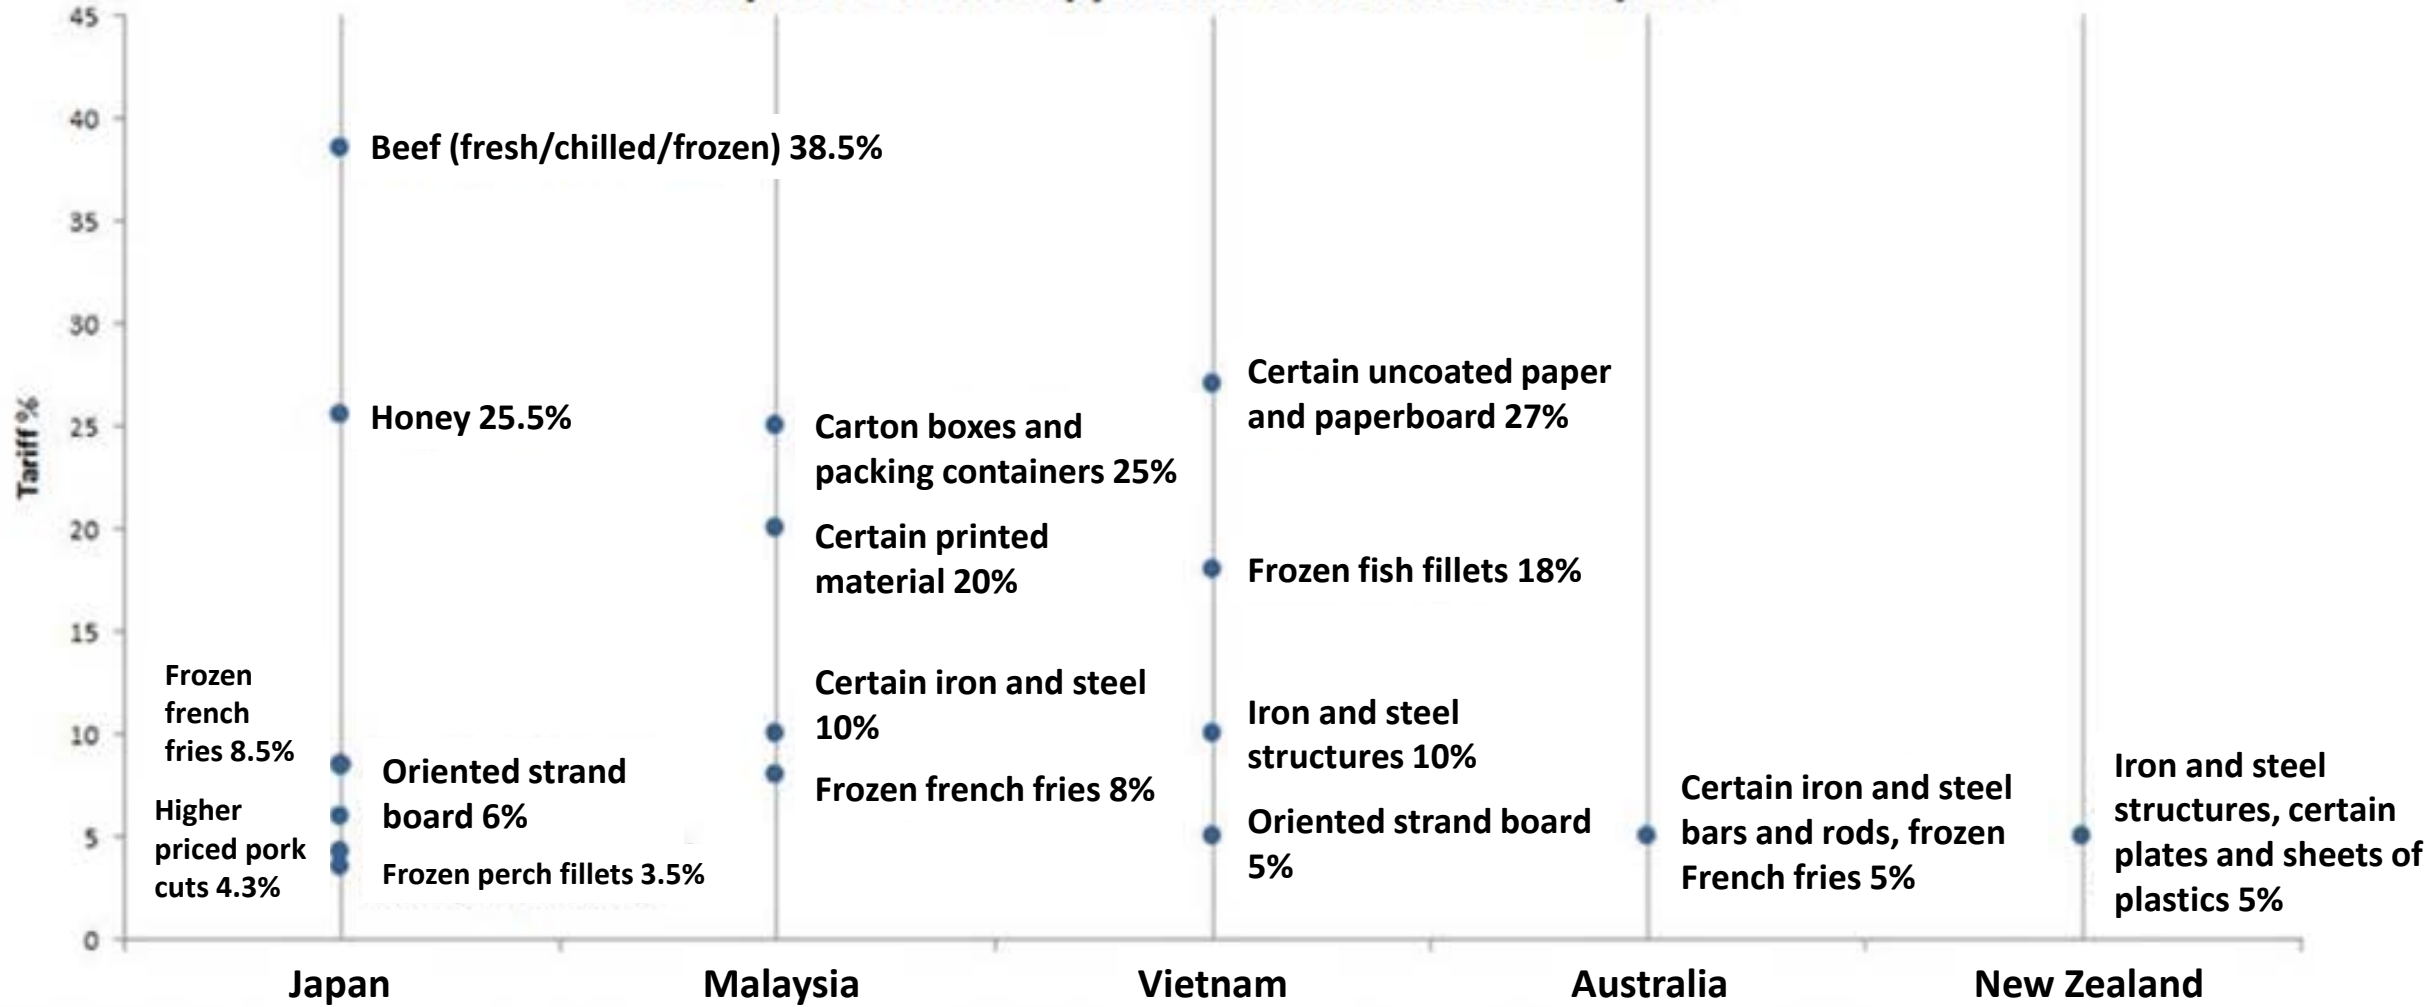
45
40
35
30
25
20
15
10
5
0

Tariff %

Beef (fresh/chilled/frozen) 38.5%

Honey 25.5%

Frozen french fries 8.5%

Oriented strand board 6%

Higher priced pork cuts 4.3%

Frozen perch fillets 3.5%

Carton boxes and packing containers 25%

Certain printed material 20%

Certain iron and steel 10%

Frozen french fries 8%

Certain uncoated paper and paperboard 27%

Frozen fish fillets 18%

Iron and steel structures 10%

Oriented strand board 5%

Certain iron and steel bars and rods, frozen French fries 5%

Iron and steel structures, certain plates and sheets of plastics 5%

Japan
Malaysia
Vietnam
Australia
New Zealand